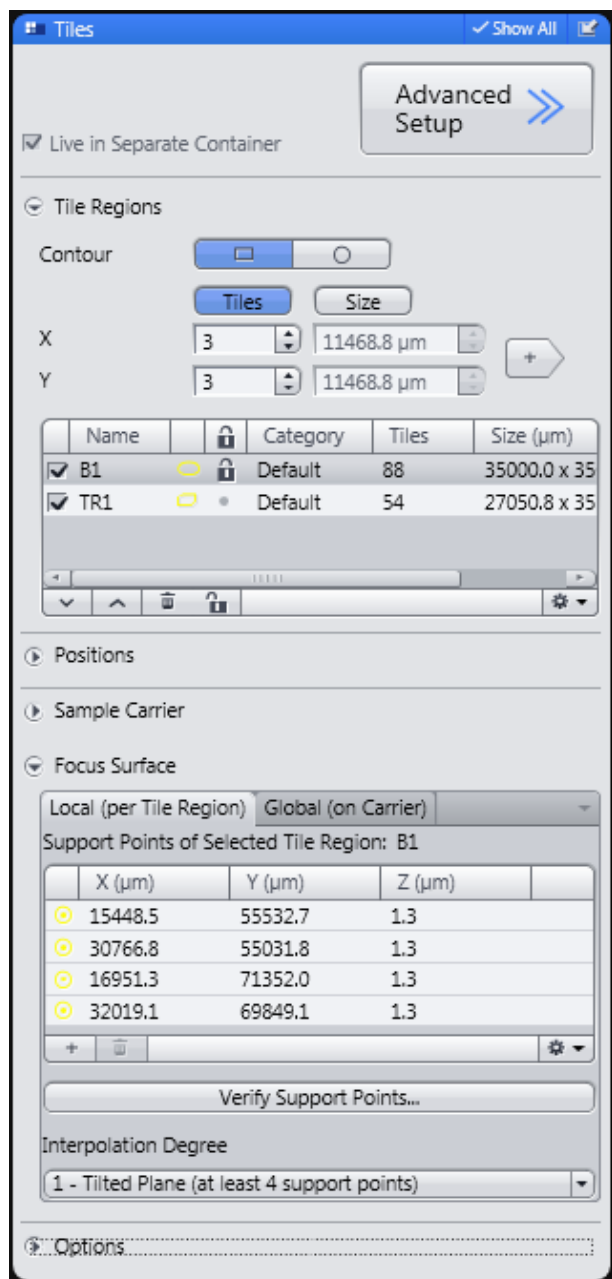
Tiles
Show All

Advanced Setup

Live in Separate Container

Tile Regions

Contour

Tiles Size

X 3 11468.8 µm
Y 3 11468.8 µm
+

| | Name | | | Category | Tiles | Size (µm) |
|---|---|---|---|---|---|---|
| ☑ | B1 | | | Default | 88 | 35000.0 x 35 |
| ☑ | TR1 | | | Default | 54 | 27050.8 x 35 |

Positions

Sample Carrier

Focus Surface

Local (per Tile Region) Global (on Carrier)

Support Points of Selected Tile Region: B1

| | X (µm) | Y (µm) | Z (µm) |
|---|---|---|---|
| | 15448.5 | 55532.7 | 1.3 |
| | 30766.8 | 55031.8 | 1.3 |
| | 16951.3 | 71352.0 | 1.3 |
| | 32019.1 | 69849.1 | 1.3 |

Verify Support Points...

Interpolation Degree

1 - Tilted Plane (at least 4 support points)

Options